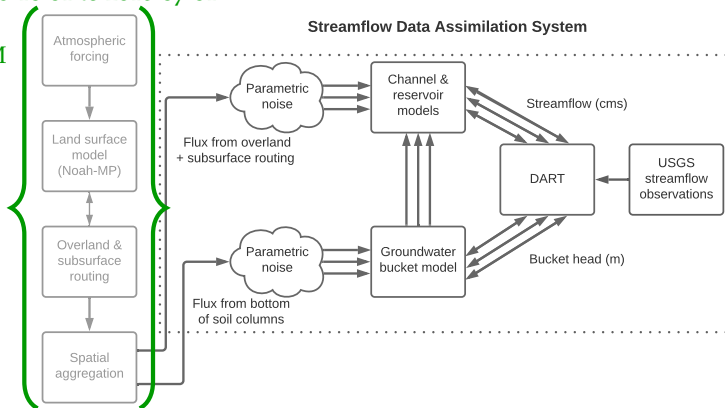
Streamflow Data Assimilation System

Atmospheric forcing

Land surface model (Noah-MP)

Overland & subsurface routing

Spatial aggregation

Parametric noise

Flux from overland + subsurface routing

Parametric noise

Flux from bottom of soil columns

Channel & reservoir models

Groundwater bucket model

Streamflow (cms)

DART

Bucket head (m)

USGS streamflow observations